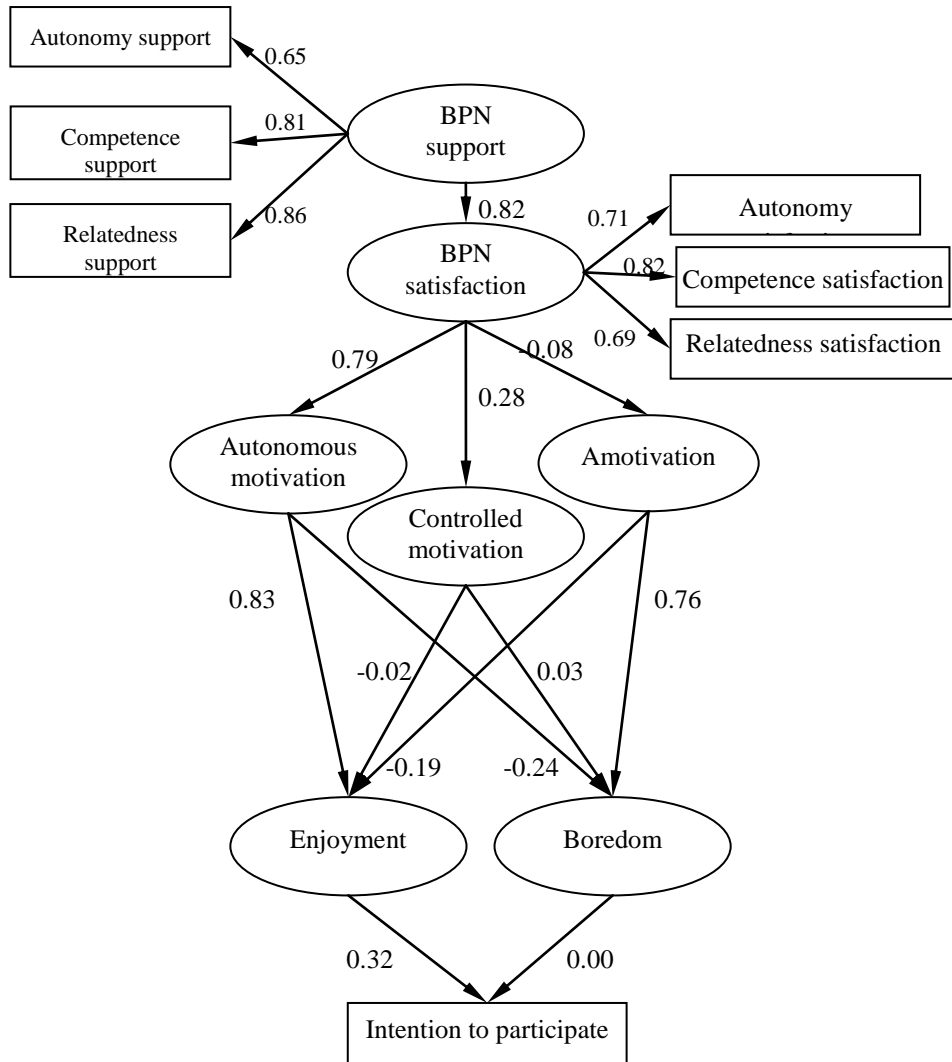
Autonomy support
0.65
Competence support
0.81
Relatedness support
0.86
BPN support
0.82
BPN satisfaction
0.71
Autonomy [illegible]
0.82
Competence satisfaction
0.69
Relatedness satisfaction
0.79
0.28
-0.08
Autonomous motivation
Controlled motivation
Amotivation
0.83
-0.02
0.03
0.76
-0.19
-0.24
Enjoyment
Boredom
0.32
0.00
Intention to participate